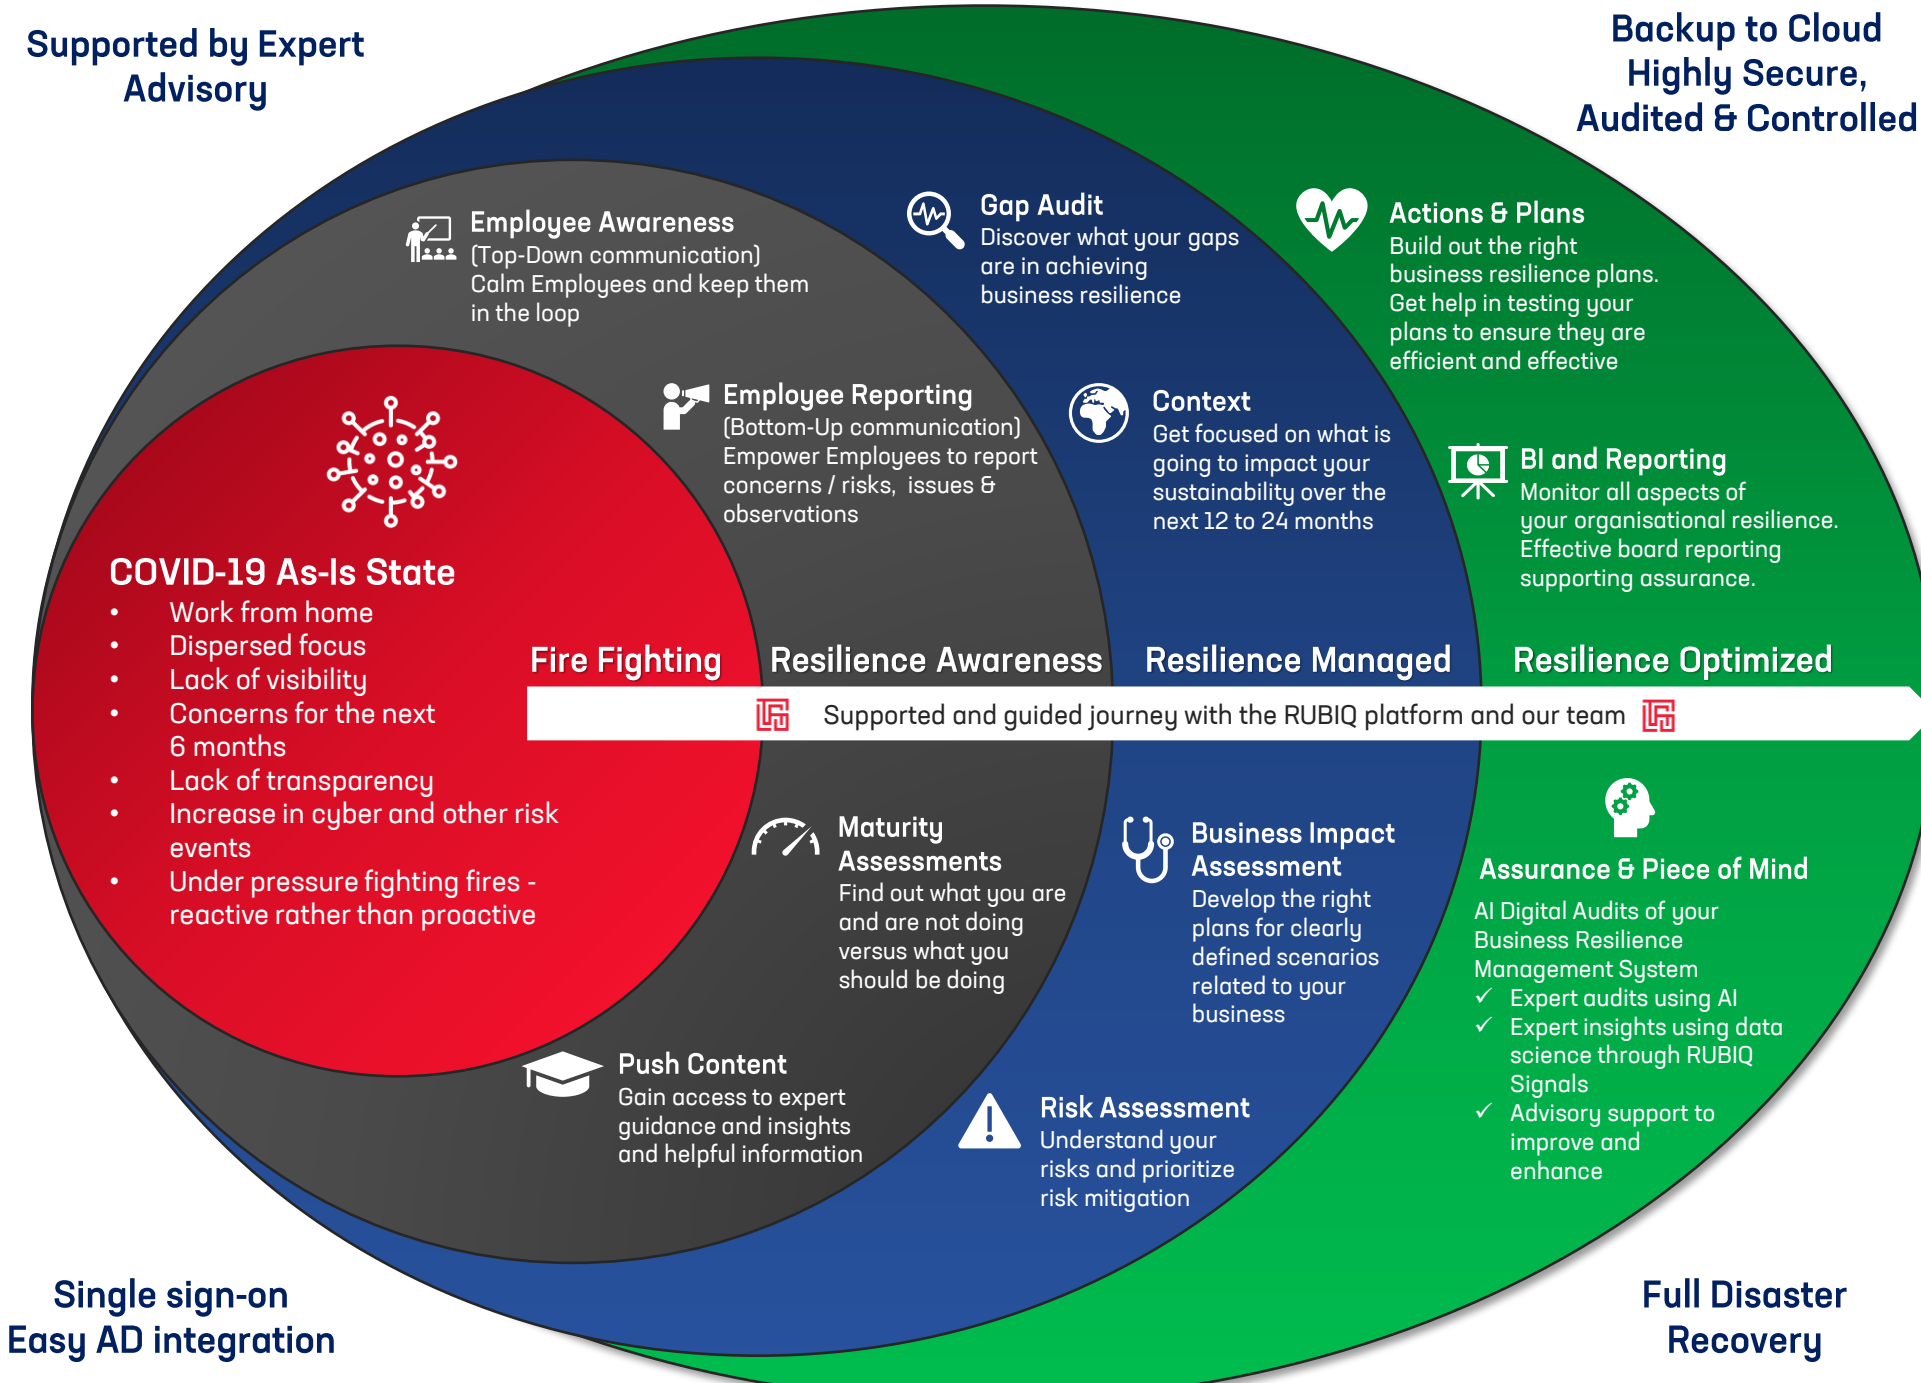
Supported by Expert Advisory

Backup to Cloud
Highly Secure,
Audited & Controlled

Employee Awareness
(Top-Down communication)
Calm Employees and keep them in the loop

Gap Audit
Discover what your gaps are in achieving business resilience

Actions & Plans
Build out the right business resilience plans. Get help in testing your plans to ensure they are efficient and effective

Employee Reporting
(Bottom-Up communication)
Empower Employees to report concerns / risks, issues & observations

Context
Get focused on what is going to impact your sustainability over the next 12 to 24 months

BI and Reporting
Monitor all aspects of your organisational resilience. Effective board reporting supporting assurance.

COVID-19 As-Is State
• Work from home
• Dispersed focus
• Lack of visibility
• Concerns for the next 6 months
• Lack of transparency
• Increase in cyber and other risk events
• Under pressure fighting fires - reactive rather than proactive

Fire Fighting
Resilience Awareness
Resilience Managed
Resilience Optimized

Supported and guided journey with the RUBIQ platform and our team

Maturity Assessments
Find out what you are and are not doing versus what you should be doing

Business Impact Assessment
Develop the right plans for clearly defined scenarios related to your business

Assurance & Piece of Mind
AI Digital Audits of your Business Resilience Management System
✓ Expert audits using AI
✓ Expert insights using data science through RUBIQ Signals
✓ Advisory support to improve and enhance

Push Content
Gain access to expert guidance and insights and helpful information

Risk Assessment
Understand your risks and prioritize risk mitigation

Single sign-on
Easy AD integration

Full Disaster Recovery